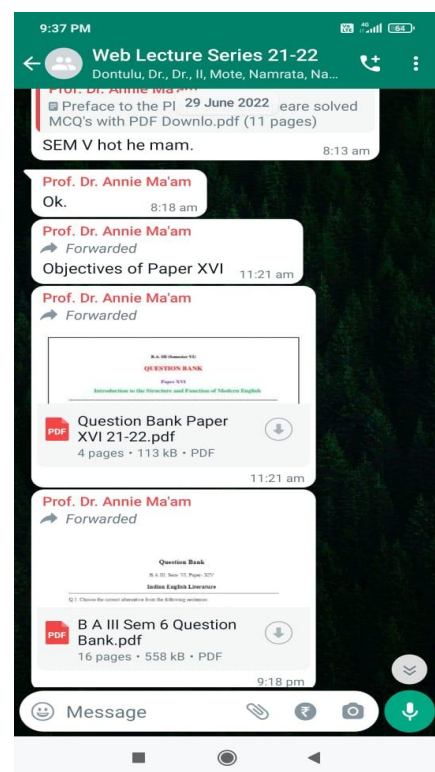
9:37 PM

64

Web Lecture Series 21-22
Dontulu, Dr., Dr., II, Mote, Namrata, Na...

Prof. Dr. Annie Ma'am
Preface to the Pl 29 June 2022 eare solved MCQ's with PDF Downlo.pdf (11 pages)
SEM V hot he mam.
8:13 am

Prof. Dr. Annie Ma'am
Ok.
8:18 am

Prof. Dr. Annie Ma'am
Forwarded
Objectives of Paper XVI
11:21 am

Prof. Dr. Annie Ma'am
Forwarded

B A III (Semester VI)
QUESTION BANK
Paper XVI
Introduction to the Structure and Function of Modern English

PDF
Question Bank Paper XVI 21-22.pdf
4 pages • 113 kB • PDF
11:21 am

Prof. Dr. Annie Ma'am
Forwarded

Question Bank
B A III Sem VI Paper XIV
Indian English Literature
Q 1 Choose the correct alternative from the following sentences

PDF
B A III Sem 6 Question Bank.pdf
16 pages • 558 kB • PDF
9:18 pm

Message